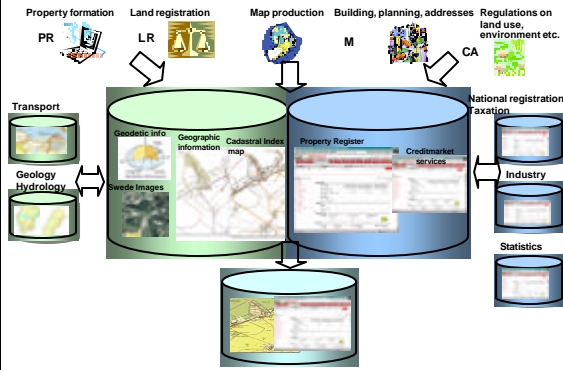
Property formation
PR
Land registration
LR
Map production
Building, planning, addresses
M
Regulations on land use, environment etc.
CA
Transport
Geology Hydrology
Geodetic info
Swede Images
Geographic information
Cadastral Index map
Property Register
Creditmarket services
National registration Taxation
Industry
Statistics